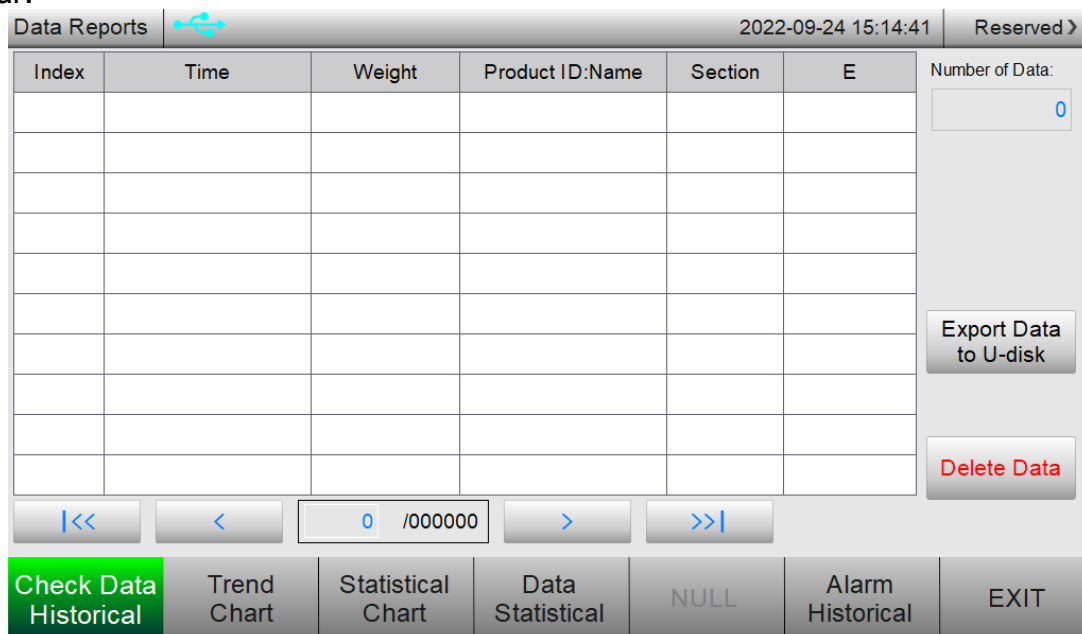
Data Reports

2022-09-24 15:14:41

Reserved ›

| Index | Time | Weight | Product ID:Name | Section | E |
|---|---|---|---|---|---|
| | | | | | |
| | | | | | |
| | | | | | |
| | | | | | |
| | | | | | |
| | | | | | |
| | | | | | |
| | | | | | |
| | | | | | |
| | | | | | |

Number of Data:

0

Export Data to U-disk

Delete Data

|<<

<

0 /000000

>

>>|

Check Data Historical

Trend Chart

Statistical Chart

Data Statistical

NULL

Alarm Historical

EXIT